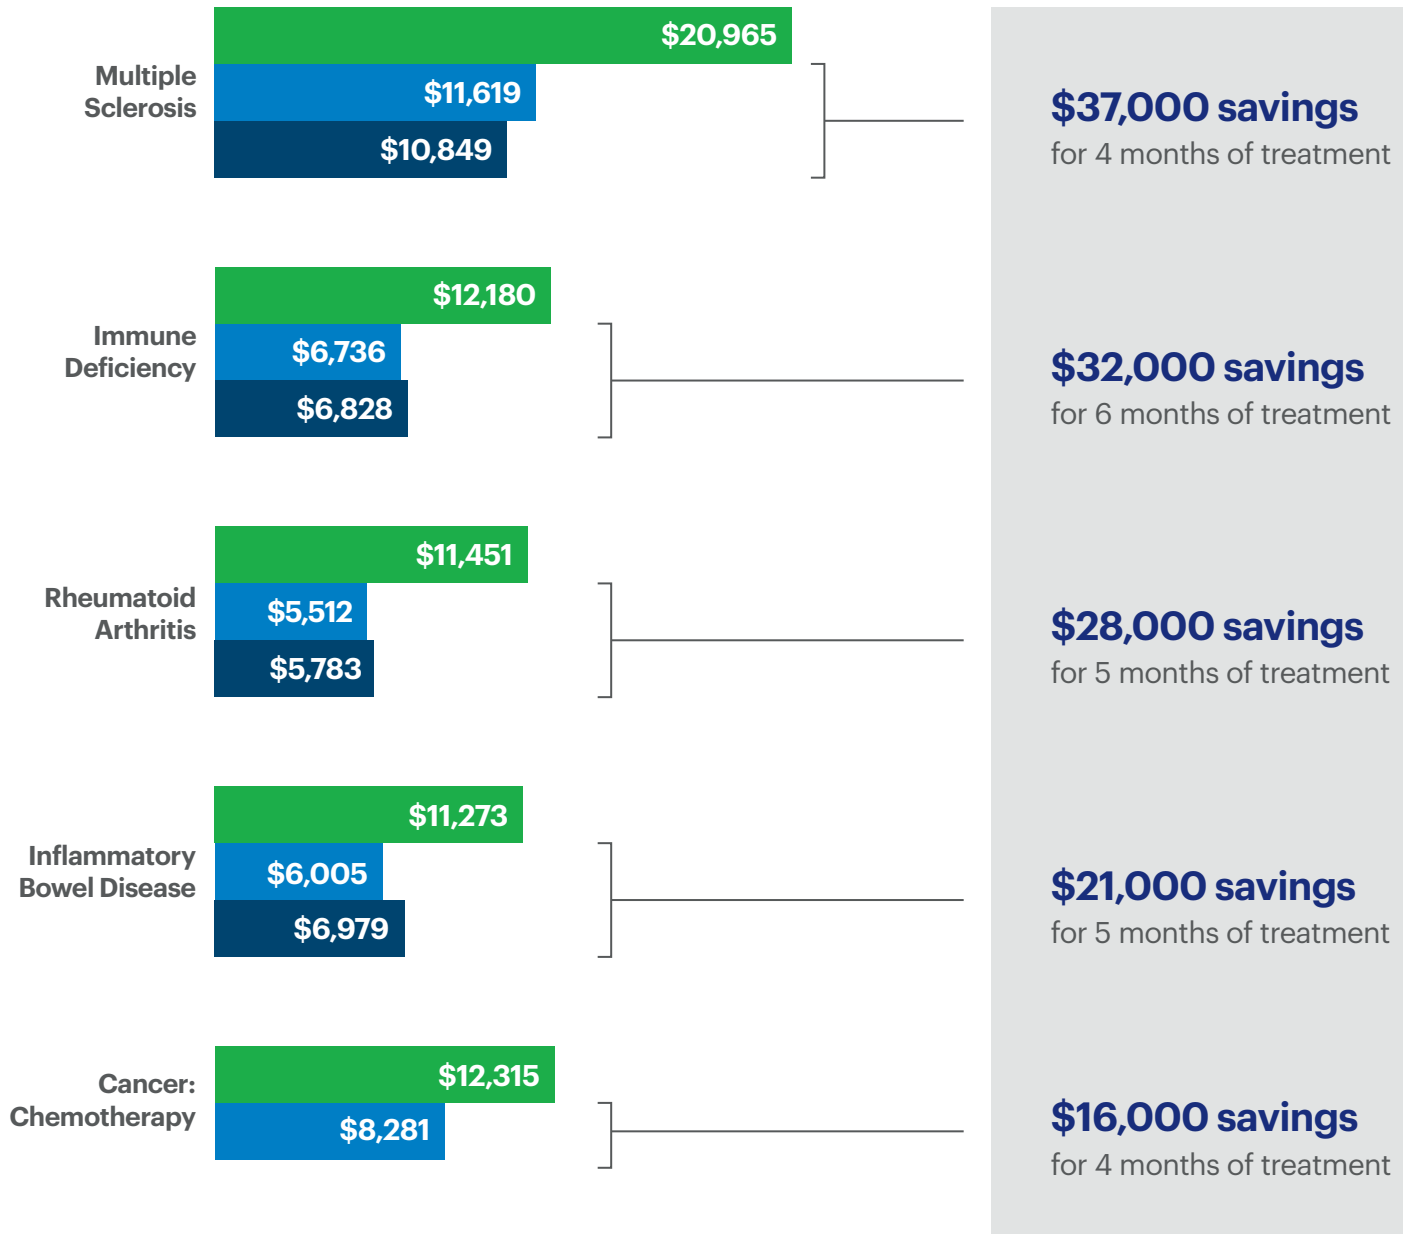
Multiple Sclerosis

$20,965

$11,619

$10,849

$37,000 savings
for 4 months of treatment

Immune Deficiency

$12,180

$6,736

$6,828

$32,000 savings
for 6 months of treatment

Rheumatoid Arthritis

$11,451

$5,512

$5,783

$28,000 savings
for 5 months of treatment

Inflammatory Bowel Disease

$11,273

$6,005

$6,979

$21,000 savings
for 5 months of treatment

Cancer: Chemotherapy

$12,315

$8,281

$16,000 savings
for 4 months of treatment